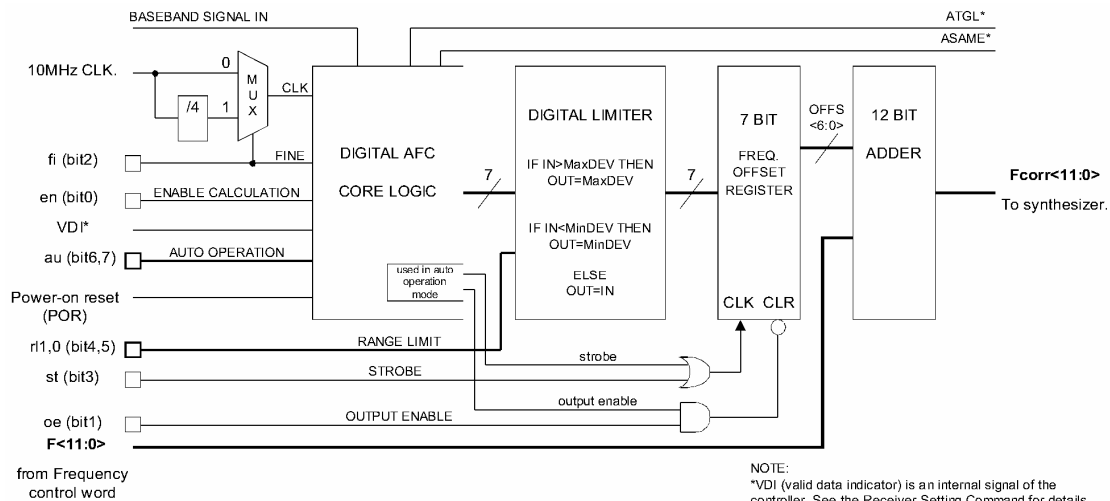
BASEBAND SIGNAL IN

ATGL*

ASAME*

10MHz CLK.

0

1

/4

M U X

CLK

FINE

fi (bit2)

en (bit0)

ENABLE CALCULATION

VDI*

au (bit6,7)

AUTO OPERATION

Power-on reset (POR)

DIGITAL AFC

CORE LOGIC

used in auto operation mode

7

DIGITAL LIMITER

IF IN>MaxDEV THEN OUT=MaxDEV

IF IN<MinDEV THEN OUT=MinDEV

ELSE OUT=IN

7

7 BIT

FREQ. OFFSET REGISTER

CLK CLR

OFFS <6:0>

12 BIT

ADDER

Fcorr<11:0>

To synthesizer.

rl1,0 (bit4,5)

RANGE LIMIT

strobe

st (bit3)

STROBE

output enable

oe (bit1)

OUTPUT ENABLE

F<11:0>

from Frequency control word

NOTE:
*VDI (valid data indicator) is an internal signal of the controller. See the Receiver Setting Command for details.